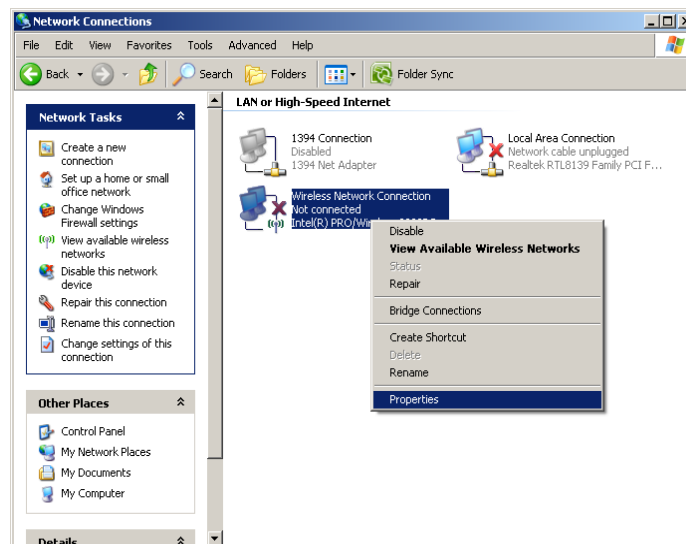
Network Connections

File Edit View Favorites Tools Advanced Help

Back Search Folders Folder Sync

Network Tasks

Create a new connection

Set up a home or small office network

Change Windows Firewall settings

View available wireless networks

Disable this network device

Repair this connection

Rename this connection

Change settings of this connection

Other Places

Control Panel

My Network Places

My Documents

My Computer

Details

LAN or High-Speed Internet

1394 Connection
Disabled
1394 Net Adapter

Local Area Connection
Network cable unplugged
Realtek RTL8139 Family PCI F...

Wireless Network Connection
Not connected
Intel(R) PRO/Wi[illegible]

Disable
View Available Wireless Networks
Status
Repair
Bridge Connections
Create Shortcut
Delete
Rename
Properties